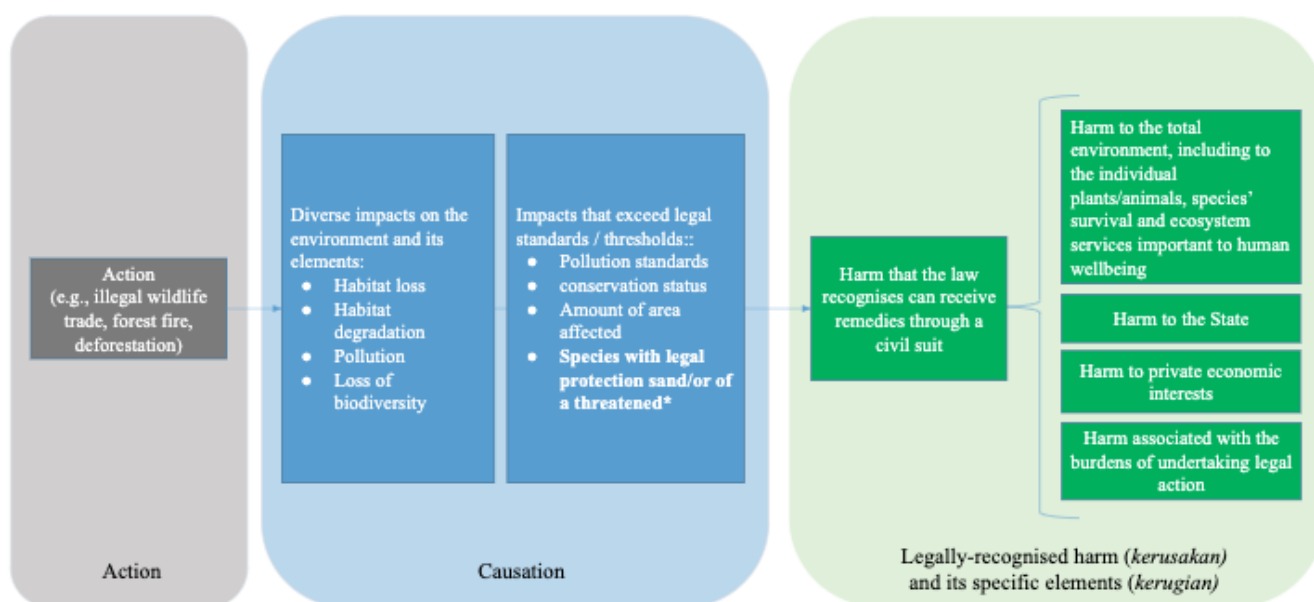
Action
(e.g., illegal wildlife trade, forest fire, deforestation)

Action

Diverse impacts on the environment and its elements:
- Habitat loss
- Habitat degradation
- Pollution
- Loss of biodiversity

Impacts that exceed legal standards / thresholds::
- Pollution standards
- conservation status
- Amount of area affected
- **Species with legal protection sand/or of a threatened\***

Causation

Harm that the law recognises can receive remedies through a civil suit

Harm to the total environment, including to the individual plants/animals, species' survival and ecosystem services important to human wellbeing

Harm to the State

Harm to private economic interests

Harm associated with the burdens of undertaking legal action

Legally-recognised harm (*kerusakan*) and its specific elements (*kerugian*)